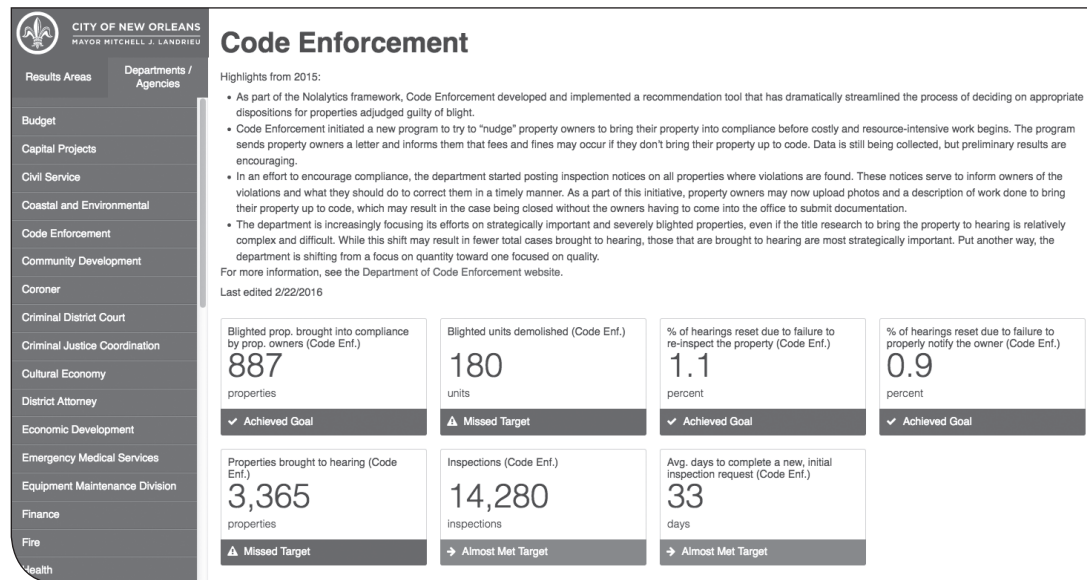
CITY OF NEW ORLEANS
MAYOR MITCHELL J. LANDRIEU

Results Areas
Departments / Agencies

Budget
Capital Projects
Civil Service
Coastal and Environmental
Code Enforcement
Community Development
Coroner
Criminal District Court
Criminal Justice Coordination
Cultural Economy
District Attorney
Economic Development
Emergency Medical Services
Equipment Maintenance Division
Finance
Fire
Health

Code Enforcement

Highlights from 2015:

- As part of the Nolalytics framework, Code Enforcement developed and implemented a recommendation tool that has dramatically streamlined the process of deciding on appropriate dispositions for properties adjudged guilty of blight.
- Code Enforcement initiated a new program to try to "nudge" property owners to bring their property into compliance before costly and resource-intensive work begins. The program sends property owners a letter and informs them that fees and fines may occur if they don't bring their property up to code. Data is still being collected, but preliminary results are encouraging.
- In an effort to encourage compliance, the department started posting inspection notices on all properties where violations are found. These notices serve to inform owners of the violations and what they should do to correct them in a timely manner. As a part of this initiative, property owners may now upload photos and a description of work done to bring their property up to code, which may result in the case being closed without the owners having to come into the office to submit documentation.
- The department is increasingly focusing its efforts on strategically important and severely blighted properties, even if the title research to bring the property to hearing is relatively complex and difficult. While this shift may result in fewer total cases brought to hearing, those that are brought to hearing are most strategically important. Put another way, the department is shifting from a focus on quantity toward one focused on quality.

For more information, see the Department of Code Enforcement website.

Last edited 2/22/2016

Blighted prop. brought into compliance by prop. owners (Code Enf.)
887
properties
✔ Achieved Goal

Blighted units demolished (Code Enf.)
180
units
⚠ Missed Target

% of hearings reset due to failure to re-inspect the property (Code Enf.)
1.1
percent
✔ Achieved Goal

% of hearings reset due to failure to properly notify the owner (Code Enf.)
0.9
percent
✔ Achieved Goal

Properties brought to hearing (Code Enf.)
3,365
properties
⚠ Missed Target

Inspections (Code Enf.)
14,280
inspections
→ Almost Met Target

Avg. days to complete a new, initial inspection request (Code Enf.)
33
days
→ Almost Met Target